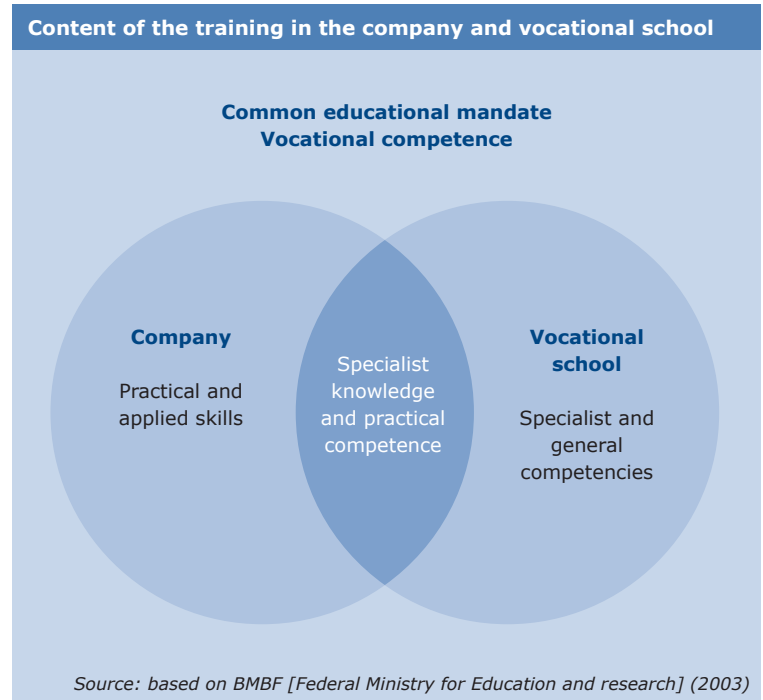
Content of the training in the company and vocational school

Common educational mandate
Vocational competence

Company

Practical and applied skills

Specialist knowledge and practical competence

Vocational school

Specialist and general competencies

Source: based on BMBF [Federal Ministry for Education and research] (2003)